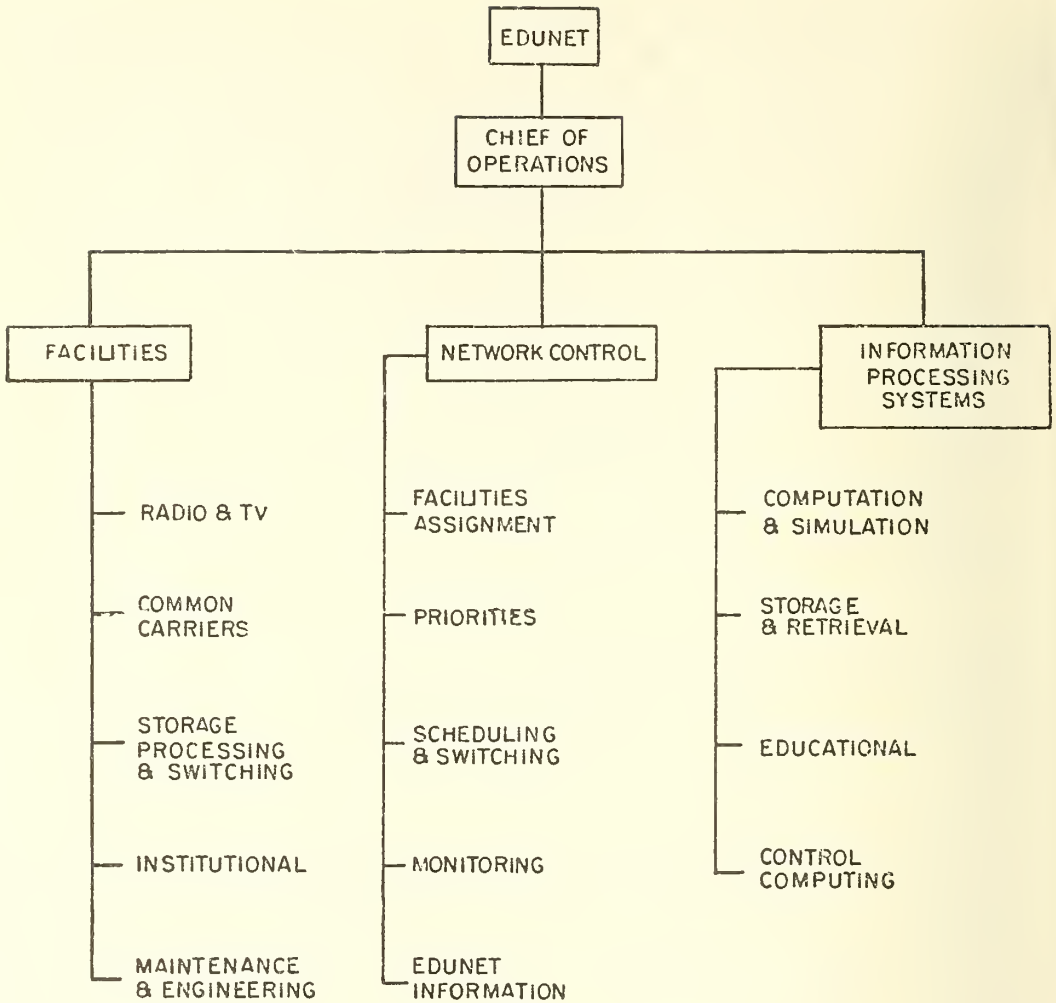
EDUNET

CHIEF OF OPERATIONS

FACILITIES

RADIO & TV

COMMON CARRIERS

STORAGE PROCESSING & SWITCHING

INSTITUTIONAL

MAINTENANCE & ENGINEERING

NETWORK CONTROL

FACILITIES ASSIGNMENT

PRIORITIES

SCHEDULING & SWITCHING

MONITORING

EDUNET INFORMATION

INFORMATION PROCESSING SYSTEMS

COMPUTATION & SIMULATION

STORAGE & RETRIEVAL

EDUCATIONAL

CONTROL COMPUTING